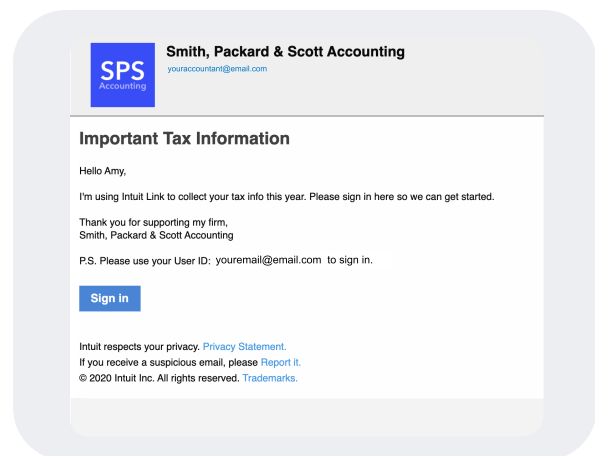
SPS
Accounting

Smith, Packard & Scott Accounting
youraccountant@email.com

Important Tax Information

Hello Amy,

I'm using Intuit Link to collect your tax info this year. Please sign in here so we can get started.

Thank you for supporting my firm,
Smith, Packard & Scott Accounting

P.S. Please use your User ID: youremail@email.com to sign in.

Sign in

Intuit respects your privacy. Privacy Statement.
If you receive a suspicious email, please Report it.
© 2020 Intuit Inc. All rights reserved. Trademarks.